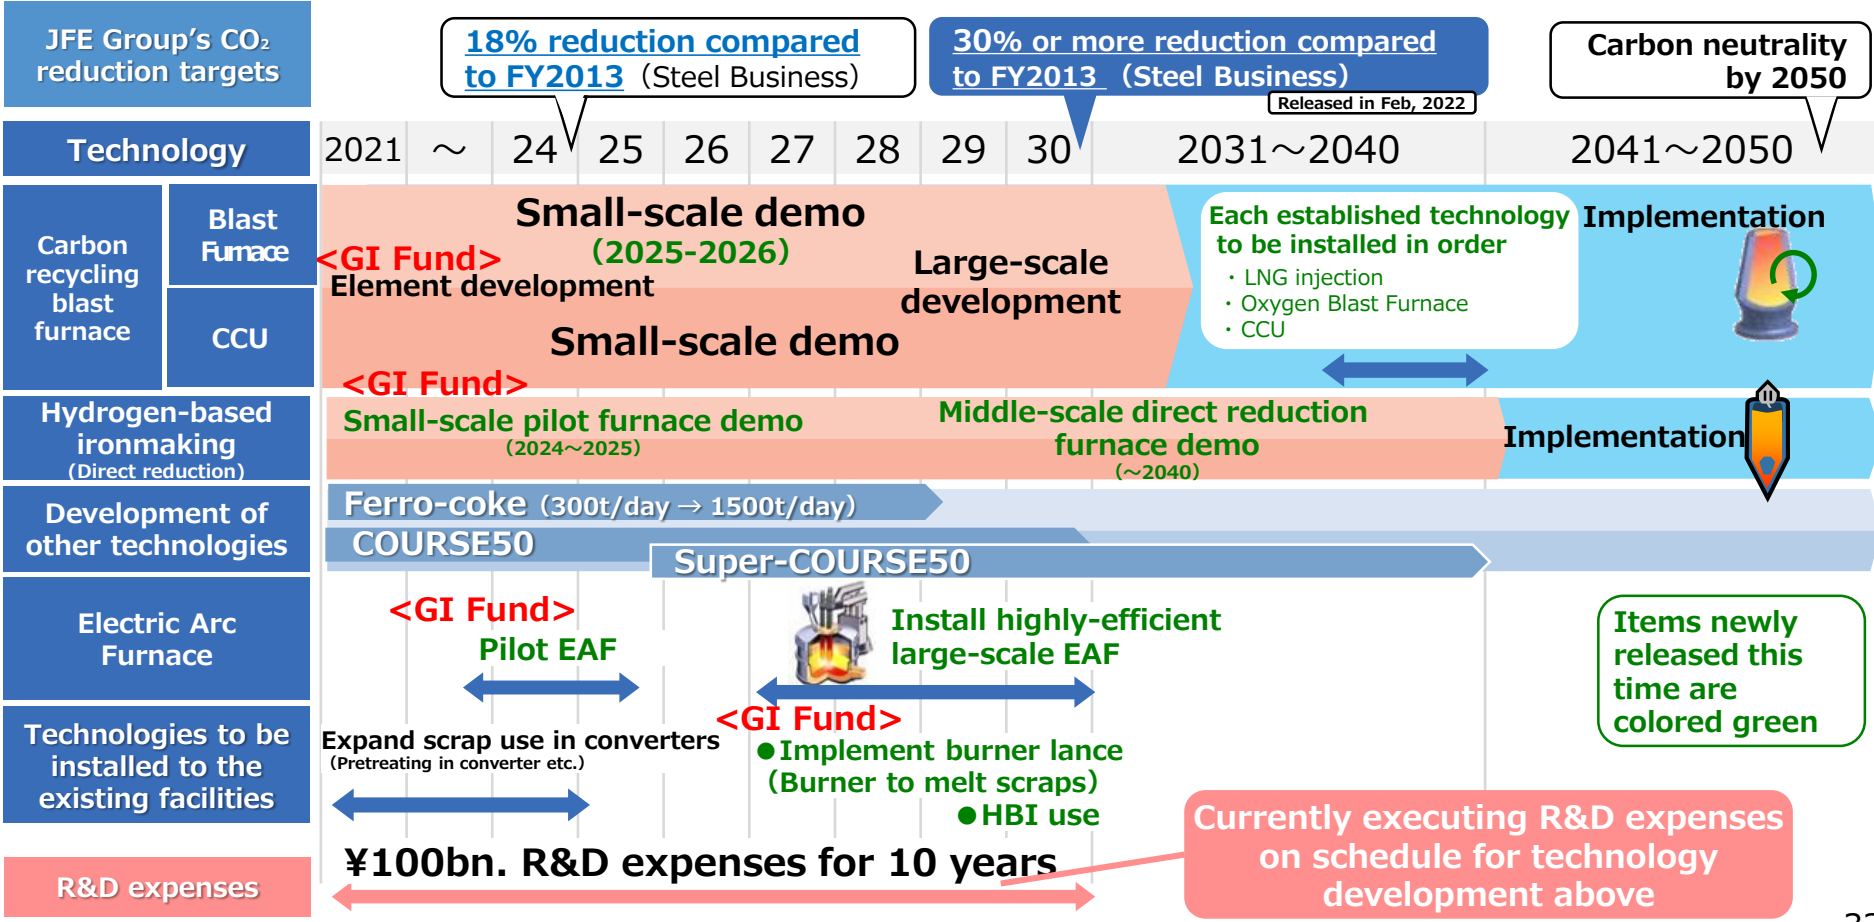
JFE Group's $CO_2$ reduction targets

18% reduction compared to FY2013 (Steel Business)

30% or more reduction compared to FY2013 (Steel Business)

Released in Feb, 2022

Carbon neutrality by 2050

| Technology | 2021 | ～ | 24 | 25 | 26 | 27 | 28 | 29 | 30 | 2031～2040 | 2041～2050 |
|---|---|---|---|---|---|---|---|---|---|---|---|

Carbon recycling blast furnace

Blast Furnace

CCU

<GI Fund>

Element development

Small-scale demo

(2025-2026)

Large-scale development

Small-scale demo

Each established technology to be installed in order

・LNG injection

・Oxygen Blast Furnace

・CCU

Implementation

Hydrogen-based ironmaking (Direct reduction)

<GI Fund>

Small-scale pilot furnace demo

(2024～2025)

Middle-scale direct reduction furnace demo

(～2040)

Implementation

Development of other technologies

Ferro-coke (300t/day → 1500t/day)

COURSE50

Super-COURSE50

Electric Arc Furnace

<GI Fund>

Pilot EAF

Install highly-efficient large-scale EAF

Items newly released this time are colored green

Technologies to be installed to the existing facilities

Expand scrap use in converters

(Pretreating in converter etc.)

<GI Fund>

●Implement burner lance

(Burner to melt scraps)

●HBI use

R&D expenses

¥100bn. R&D expenses for 10 years

Currently executing R&D expenses on schedule for technology development above